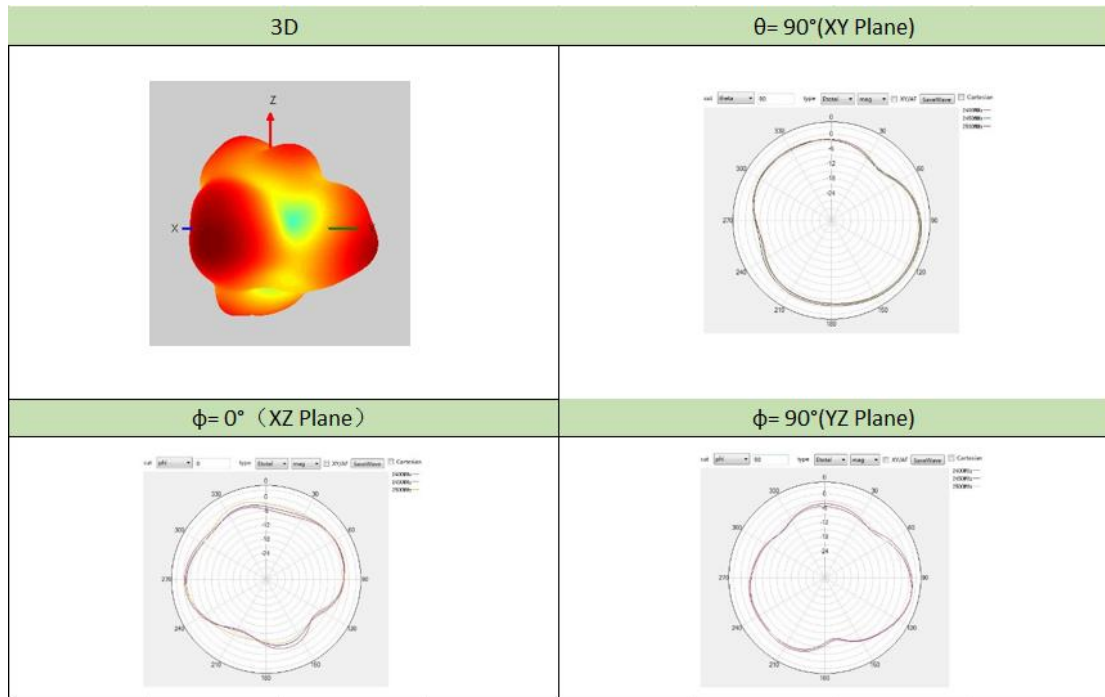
| 3D | θ= 90°(XY Plane) |
|---|---|
| Z<br>X | cut theta 90 type Etotal mag XY/AF SaveWave Cartesian<br>2400MHz<br>2450MHz<br>2500MHz<br>0 30 60 90 120 150 180 210 240 270 300 330<br>0 -6 -12 -18 -24 |
| ϕ= 0°（XZ Plane） | ϕ= 90°(YZ Plane) |
| cut phi 0 type Etotal mag XY/AF SaveWave Cartesian<br>2400MHz<br>2450MHz<br>2500MHz<br>0 30 60 90 120 150 180 210 240 270 300 330<br>0 -6 -12 -18 -24 | cut phi 90 type Etotal mag XY/AF SaveWave Cartesian<br>2400MHz<br>2450MHz<br>2500MHz<br>0 30 60 90 120 150 180 210 240 270 300 330<br>0 -6 -12 -18 -24 |